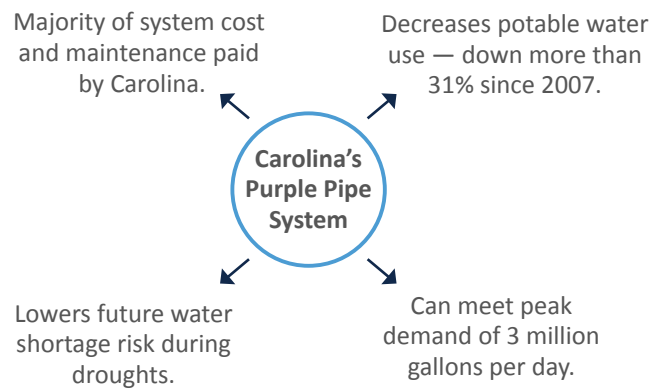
Majority of system cost and maintenance paid by Carolina.

Decreases potable water use — down more than 31% since 2007.

Carolina's Purple Pipe System

Lowers future water shortage risk during droughts.

Can meet peak demand of 3 million gallons per day.